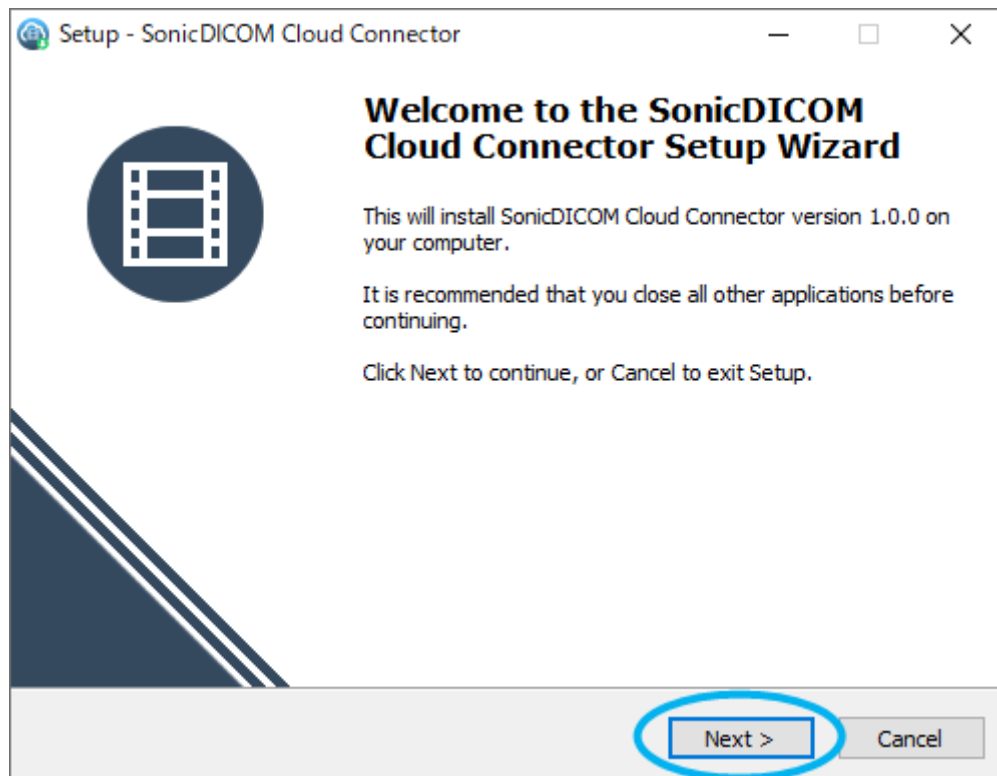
Setup - SonicDICOM Cloud Connector

Welcome to the SonicDICOM Cloud Connector Setup Wizard

This will install SonicDICOM Cloud Connector version 1.0.0 on your computer.

It is recommended that you close all other applications before continuing.

Click Next to continue, or Cancel to exit Setup.

Next >

Cancel